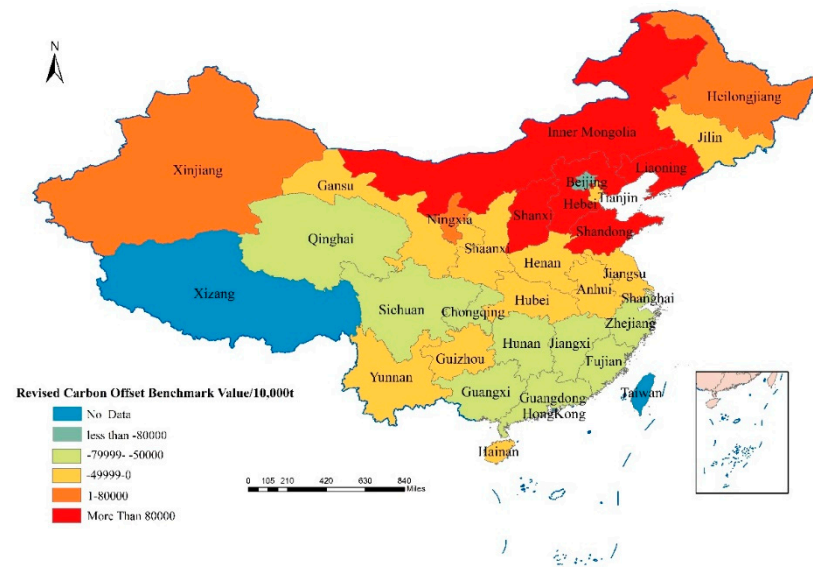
N

Heilongjiang
Jilin
Inner Mongolia
Liaoning
Xinjiang
Gansu
Beijing
Tianjin
Hebei
Ningxia
Shanxi
Qinghai
Shandong
Shaanxi
Henan
Jiangsu
Xizang
Anhui
Shanghai
Hubei
Sichuan
Chongqing
Zhejiang
Hunan
Jiangxi
Fujian
Guizhou
Yunnan
Taiwan
Guangxi
Guangdong
HongKong
Hainan

Revised Carbon Offset Benchmark Value/10,000t
No Data
less than -80000
-79999- -50000
-49999-0
1-80000
More Than 80000

0 105 210 420 630 840 Miles